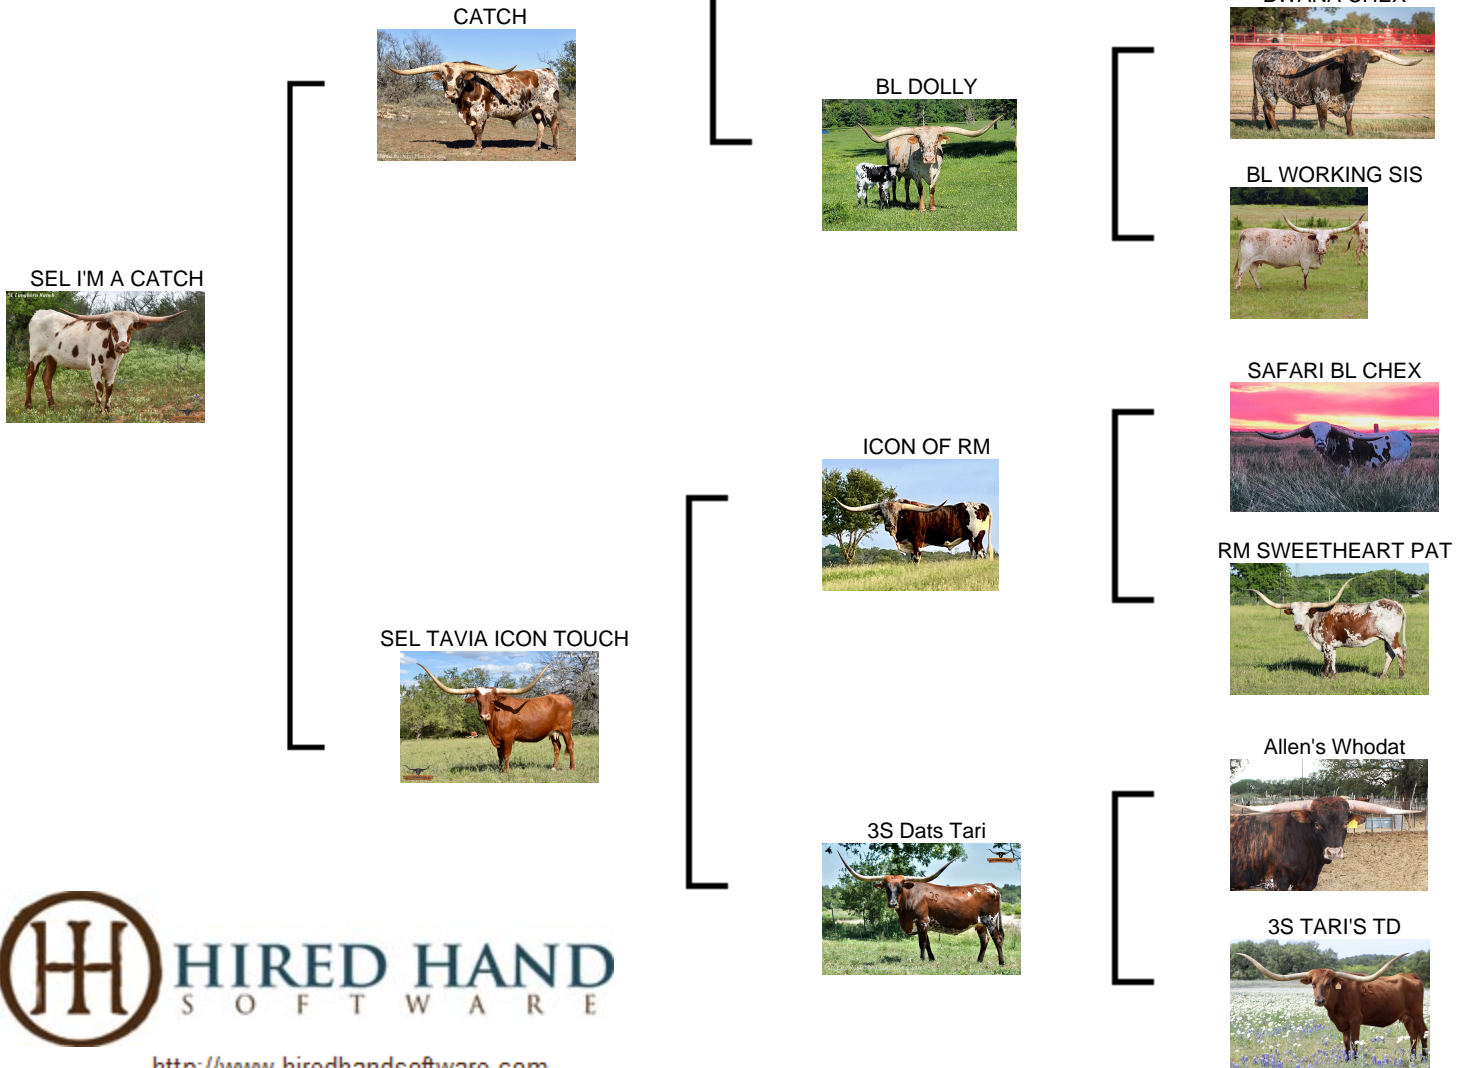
CATCH

BL DOLLY

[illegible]

BL WORKING SIS

SEL I'M A CATCH

SAFARI BL CHEX

ICON OF RM

RM SWEETHEART PAT

SEL TAVIA ICON TOUCH

Allen's Whodat

3S Dats Tari

3S TARI'S TD

HH HIRED HAND SOFTWARE

http://www.hiredhandsoftware.com